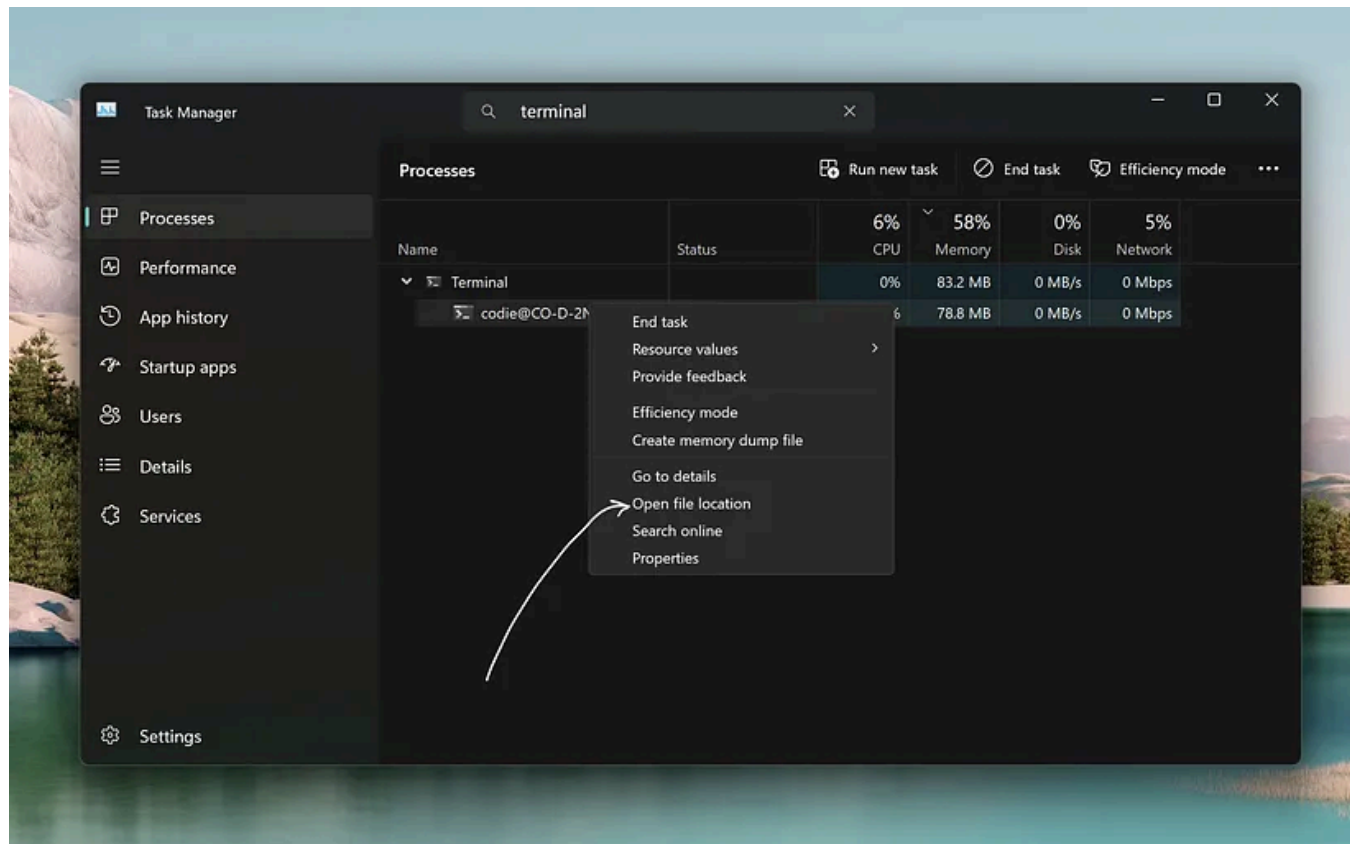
Task Manager

terminal

Processes

Performance

App history

Startup apps

Users

Details

Services

Settings

Processes

Run new task

End task

Efficiency mode

| Name | Status | 6% CPU | 58% Memory | 0% Disk | 5% Network |
|---|---|---|---|---|---|
| Terminal | | 0% | 83.2 MB | 0 MB/s | 0 Mbps |
| codie@CO-D-2N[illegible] | | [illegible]6 | 78.8 MB | 0 MB/s | 0 Mbps |

End task
Resource values
Provide feedback
Efficiency mode
Create memory dump file
Go to details
Open file location
Search online
Properties